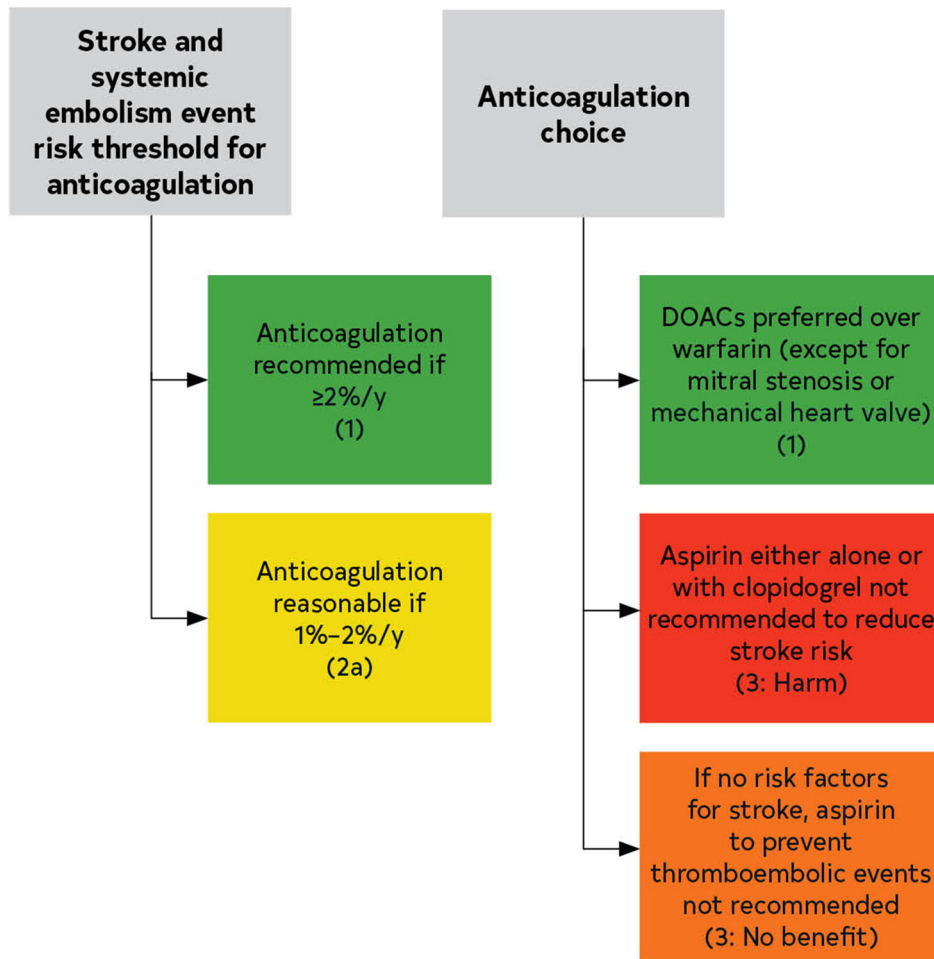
Stroke and systemic embolism event risk threshold for anticoagulation

Anticoagulation recommended if ≥2%/y
(1)

Anticoagulation reasonable if 1%–2%/y
(2a)

Anticoagulation choice

DOACs preferred over warfarin (except for mitral stenosis or mechanical heart valve)
(1)

Aspirin either alone or with clopidogrel not recommended to reduce stroke risk
(3: Harm)

If no risk factors for stroke, aspirin to prevent thromboembolic events not recommended
(3: No benefit)